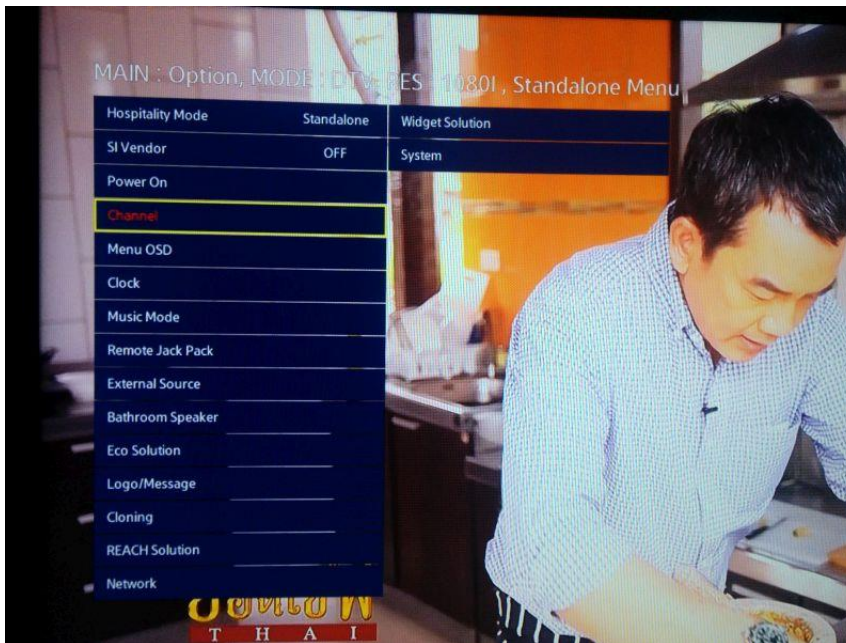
MAIN : Option, MODE : DTV, RES : 1080I , Standalone Menu

| Hospitality Mode | Standalone |
|---|---|
| SI Vendor | OFF |
| Power On | |
| Channel | |
| Menu OSD | |
| Clock | |
| Music Mode | |
| Remote Jack Pack | |
| External Source | |
| Bathroom Speaker | |
| Eco Solution | |
| Logo/Message | |
| Cloning | |
| REACH Solution | |
| Network | |

Widget Solution
System

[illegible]
T H A I